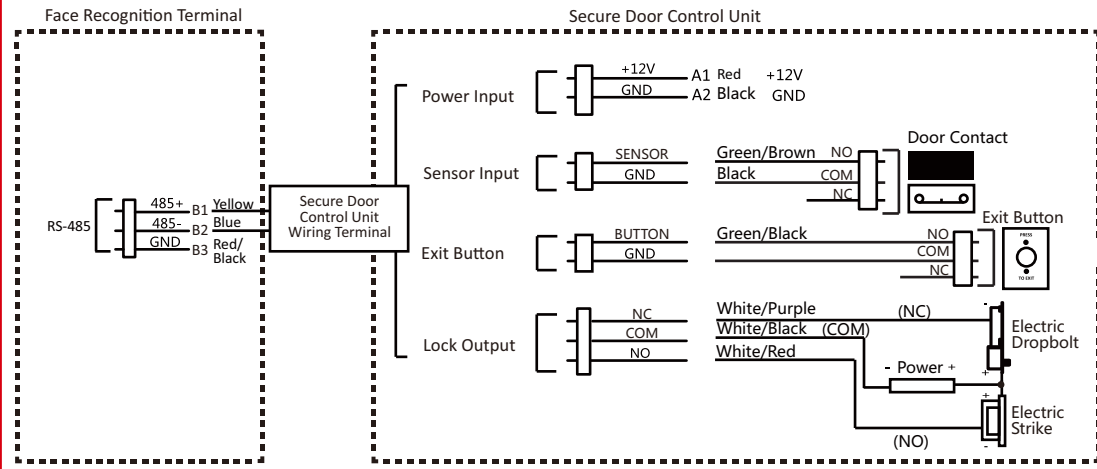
Face Recognition Terminal

Secure Door Control Unit

RS-485

485+ B1 Yellow
485- B2 Blue
GND B3 Red/ Black

Secure Door Control Unit Wiring Terminal

Power Input
+12V A1 Red +12V
GND A2 Black GND

Sensor Input
SENSOR Green/Brown NO
GND Black COM
NC
Door Contact

Exit Button
BUTTON Green/Black NO
GND COM
NC
Exit Button
PRESS
TO EXIT

Lock Output
NC White/Purple (NC)
COM White/Black (COM)
NO White/Red
- Power +
(NO)
Electric Dropbolt
Electric Strike